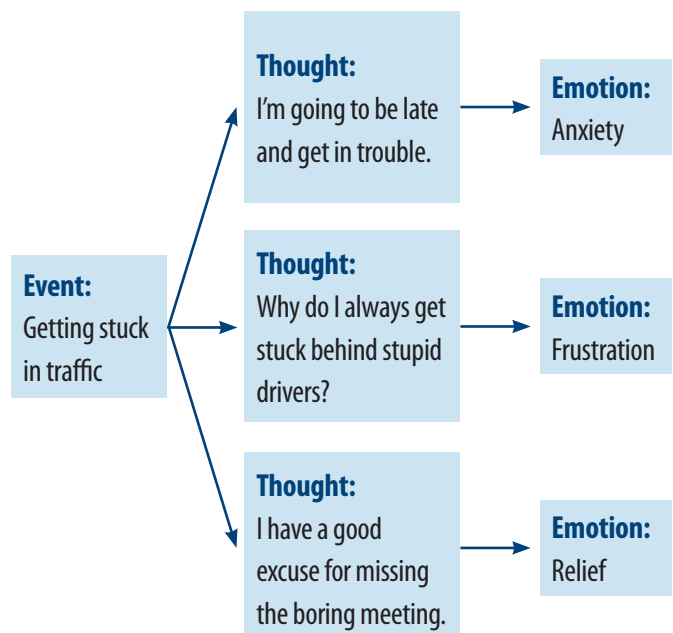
Event:
Getting stuck in traffic

Thought:
I'm going to be late and get in trouble.

Emotion:
Anxiety

Thought:
Why do I always get stuck behind stupid drivers?

Emotion:
Frustration

Thought:
I have a good excuse for missing the boring meeting.

Emotion:
Relief